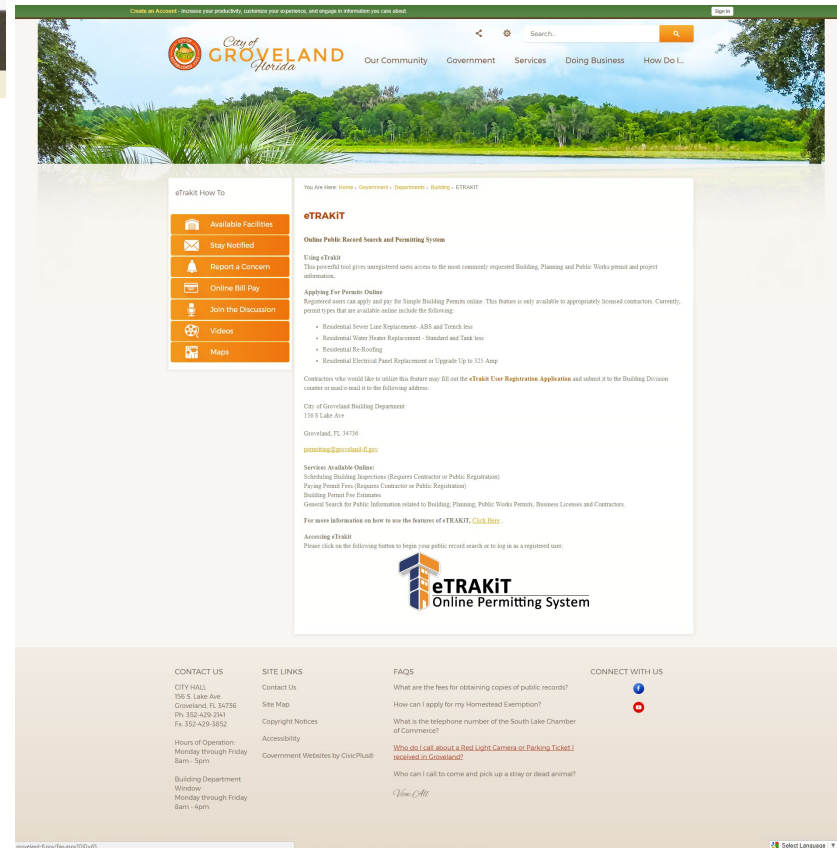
Create an Account - Increase your productivity, customize your experience, and engage in information you care about.

Sign In

City of GROVELAND Florida

Search...

Our Community Government Services Doing Business How Do I...

eTrakit How To

Available Facilities
Stay Notified
Report a Concern
Online Bill Pay
Join the Discussion
Videos
Maps

You Are Here: Home › Government › Departments › Building › ETRAKIT

eTRAKiT

Online Public Record Search and Permitting System

Using eTrakit
This powerful tool gives unregistered users access to the most commonly requested Building, Planning and Public Works permit and project information.

Applying For Permits Online
Registered users can apply and pay for Simple Building Permits online. This feature is only available to appropriately licensed contractors. Currently, permit types that are available online include the following:

- Residential Sewer Line Replacement- ABS and Trench less
- Residential Water Heater Replacement - Standard and Tank less
- Residential Re-Roofing
- Residential Electrical Panel Replacement or Upgrade Up to 325 Amp

Contractors who would like to utilize this feature may fill out the eTrakit User Registration Application and submit it to the Building Division counter or mail/e-mail it to the following address:

City of Groveland Building Department
156 S Lake Ave

Groveland, FL 34736

permitting@groveland-fl.gov

Services Available Online:
Scheduling Building Inspections (Requires Contractor or Public Registration)
Paying Permit Fees (Requires Contractor or Public Registration)
Building Permit Fee Estimates
General Search for Public Information related to Building, Planning, Public Works Permits, Business Licenses and Contractors.

For more information on how to use the features of eTRAKiT, Click Here.

Accessing eTrakit
Please click on the following button to begin your public record search or to log in as a registered user:

eTRAKiT
Online Permitting System

CONTACT US
CITY HALL
156 S. Lake Ave.
Groveland, FL 34736
Ph: 352-429-2141
Fx: 352-429-3852

Hours of Operation:
Monday through Friday
8am - 5pm

Building Department Window
Monday through Friday
8am - 4pm

SITE LINKS
Contact Us
Site Map
Copyright Notices
Accessibility
Government Websites by CivicPlus®

FAQS
What are the fees for obtaining copies of public records?
How can I apply for my Homestead Exemption?
What is the telephone number of the South Lake Chamber of Commerce?
Who do I call about a Red Light Camera or Parking Ticket I received in Groveland?
Who can I call to come and pick up a stray or dead animal?
View All

CONNECT WITH US

Select Language